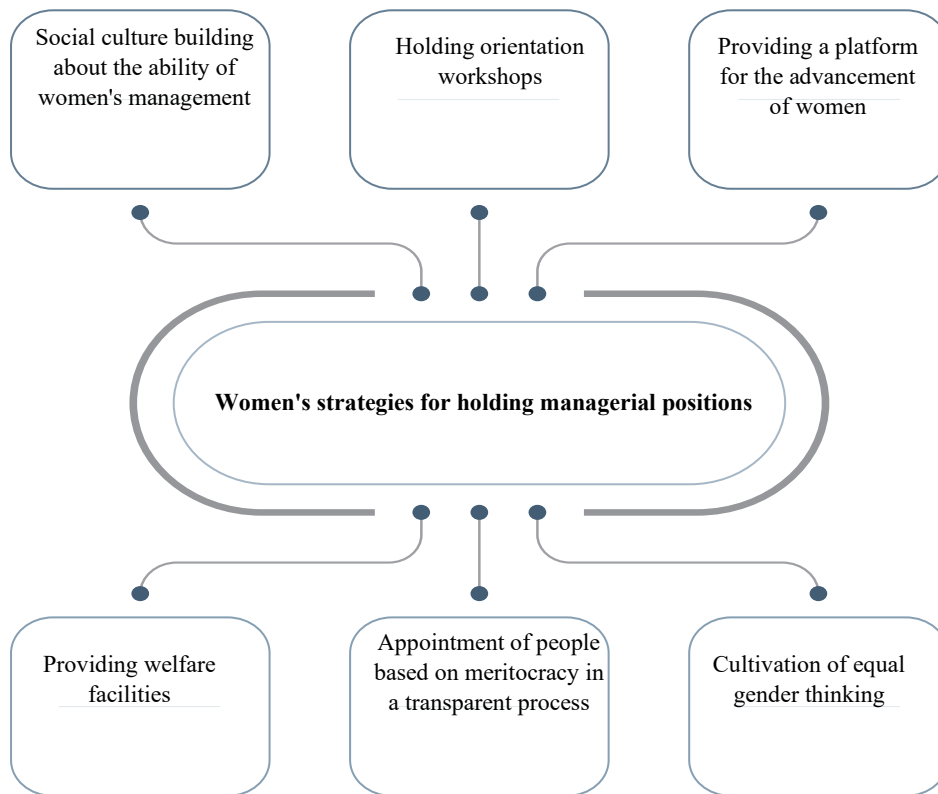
Social culture building about the ability of women's management

Holding orientation workshops

Providing a platform for the advancement of women

**Women's strategies for holding managerial positions**

Providing welfare facilities

Appointment of people based on meritocracy in a transparent process

Cultivation of equal gender thinking